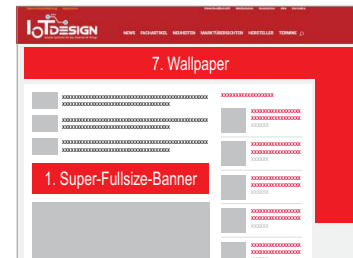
IoTDESIGN

NEWS FACHARTIKEL NEUHEITEN MARKTÜBERSICHTEN HERSTELLER TERMINE

7. Wallpaper

xxxxxxxxxxxxxxxxxxxxxxxxxxxxxxxxxxxxxxxxxxxx xxxxxxxxxxxxxxxxxxxxxxxxxxxxxxxxxxxxx

xxxxxxxxxxxxxxxxxxxxxxxxxxxxxxxxxxxxxxxxxxxx xxxxxxxxxxxxxxxxxxxxxxxxxxxxxxxxxxxxx

xxxxxxxxxxxxxxxxxxxxxxxxxxxxxxxxxxxxxxxxxxxx xxxxxxxxxxxxxxxxxxxxxxxxxxxxxxxxxxxxx

1. Super-Fullsize-Banner

xxxxxxxxxxxxxxxxxx

xxxxxxxxxxxxxxxxx xxxxxxxxxxxxxxxxx xxxxxx

xxxxxxxxxxxxxxxxx xxxxxxxxxxxxxxxxx xxxxxx

xxxxxxxxxxxxxxxxx xxxxxxxxxxxxxxxxx xxxxxx

xxxxxxxxxxxxxxxxx xxxxxxxxxxxxxxxxx xxxxxx

xxxxxxxxxxxxxxxxx xxxxxxxxxxxxxxxxx